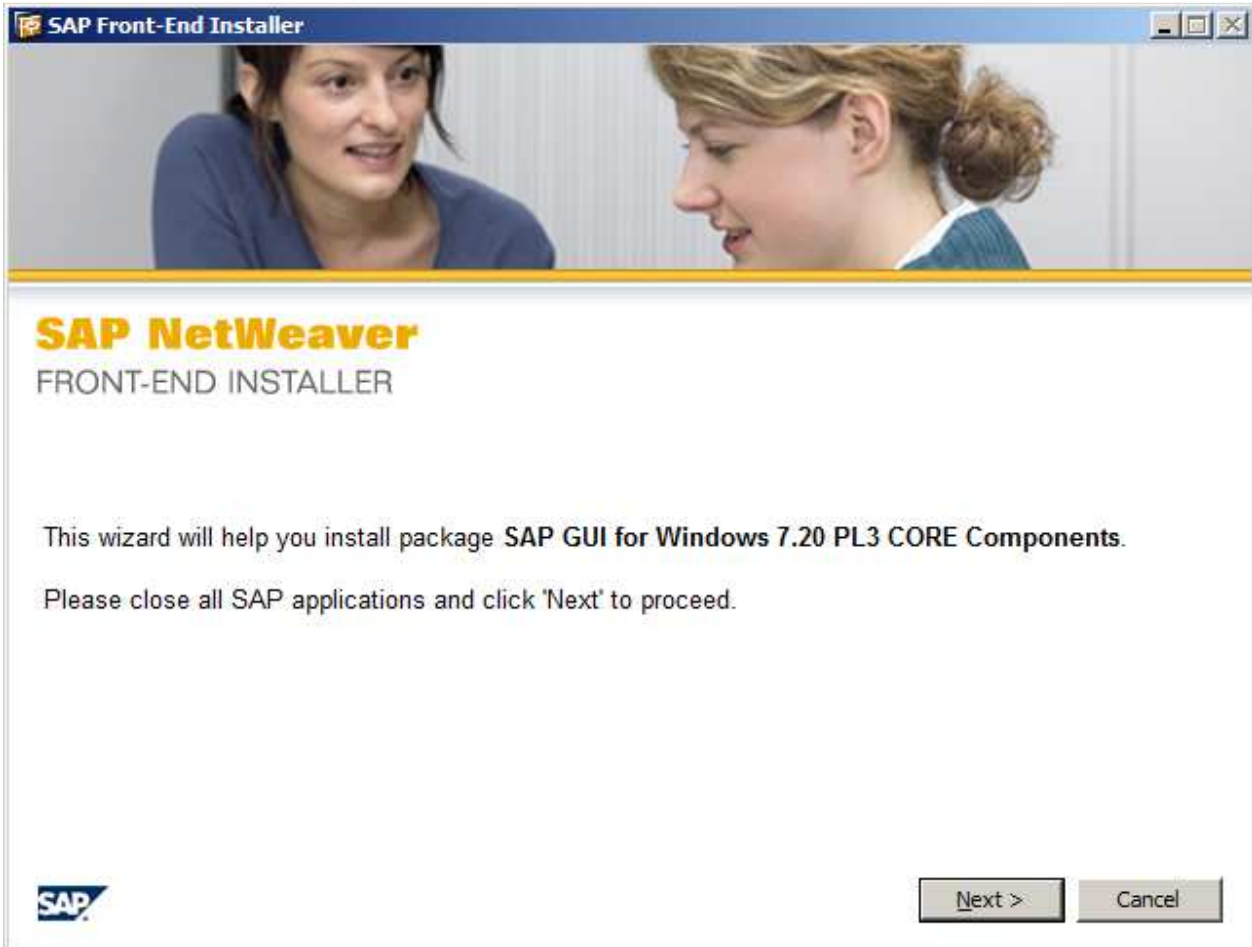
SAP Front-End Installer

SAP NetWeaver
FRONT-END INSTALLER

This wizard will help you install package **SAP GUI for Windows 7.20 PL3 CORE Components**.

Please close all SAP applications and click 'Next' to proceed.

SAP

Next >

Cancel